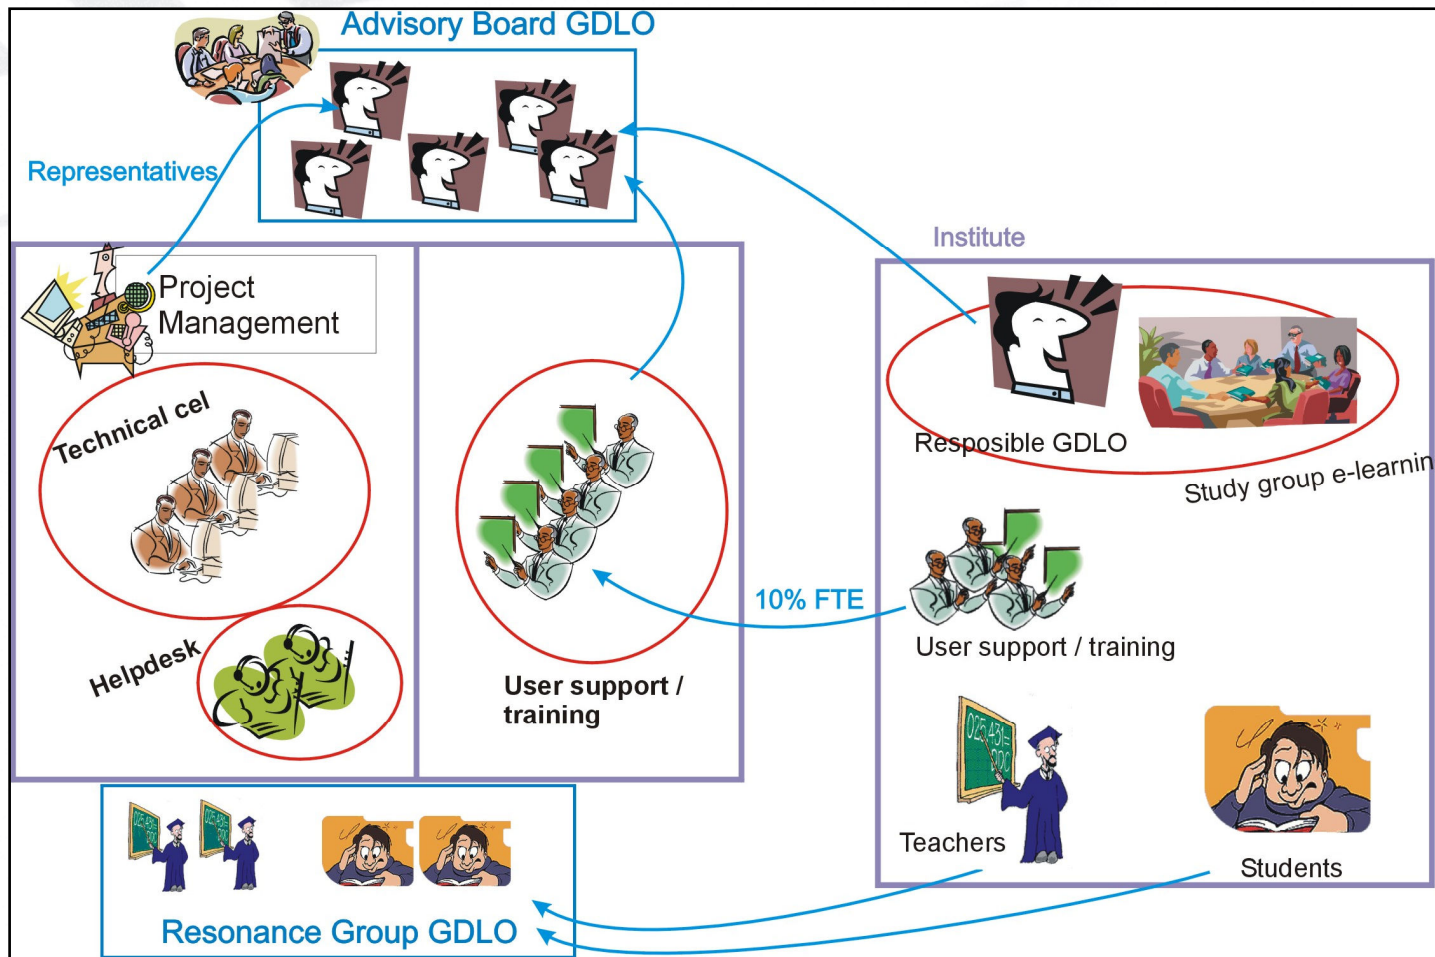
Advisory Board GDLO

Representatives

Project Management

Technical cel

Helpdesk

User support / training

Institute

Resposible GDLO

Study group e-learnin

10% FTE

User support / training

Teachers

Students

Resonance Group GDLO